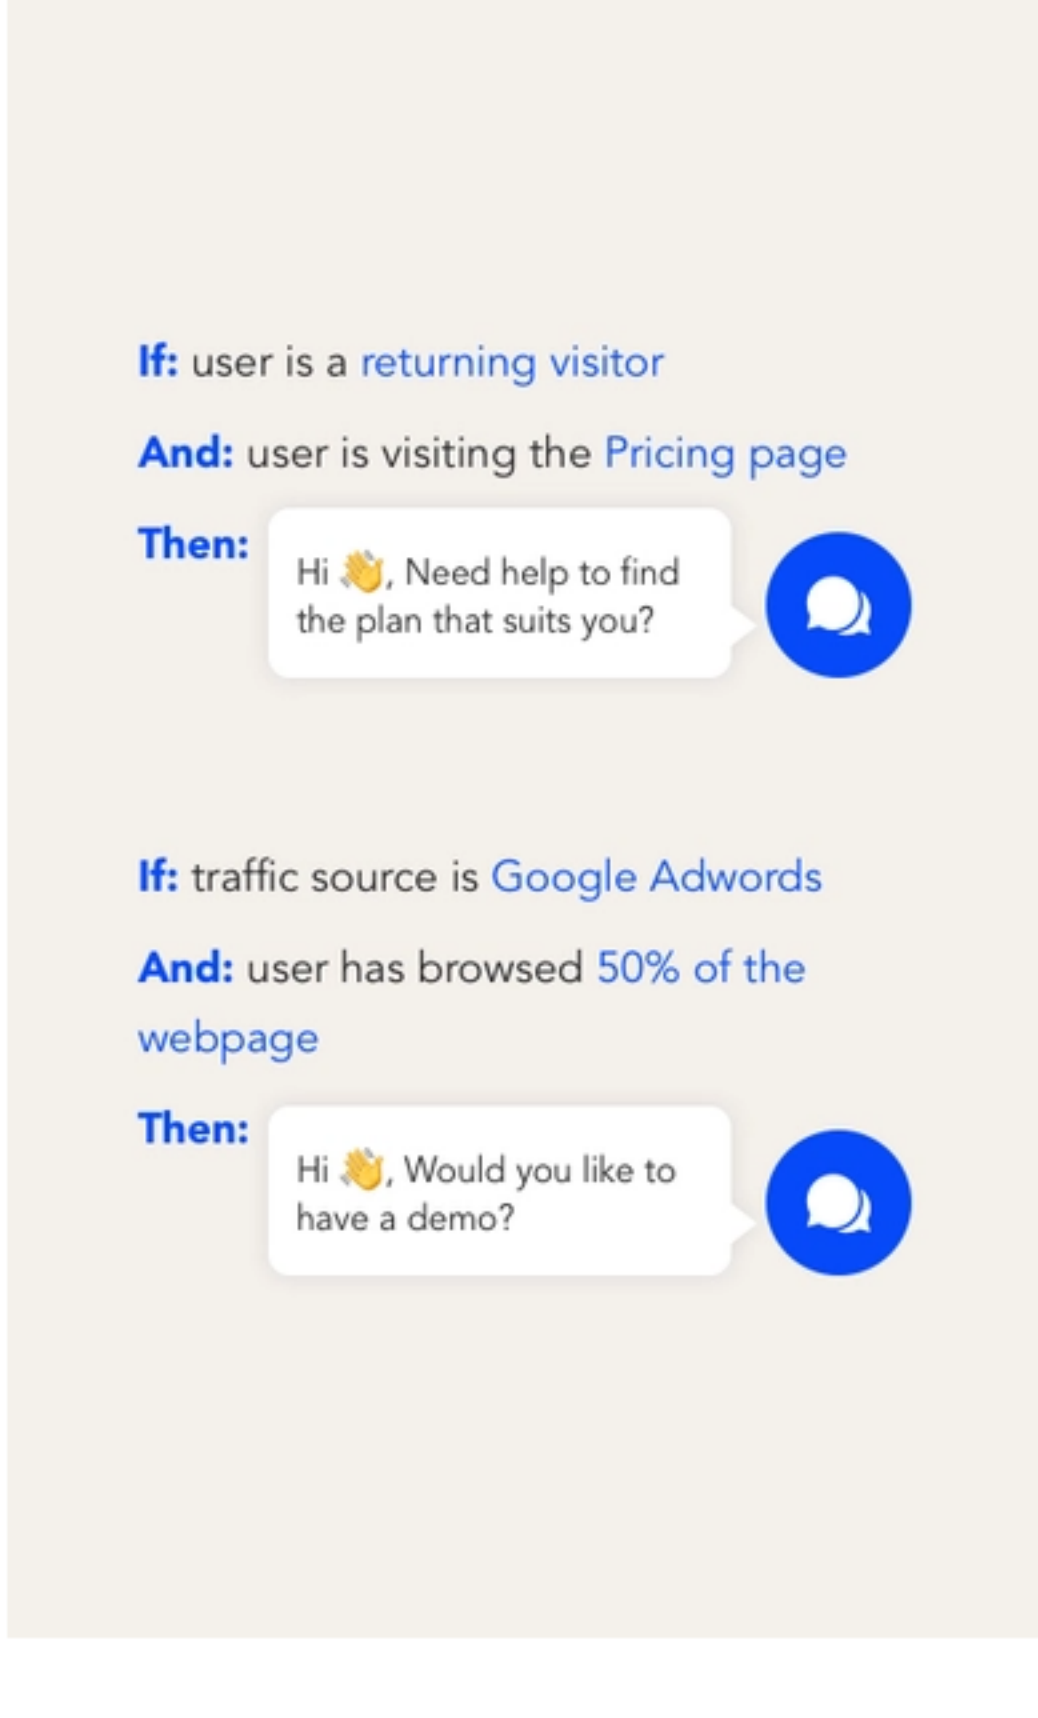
If: user is a returning visitor

And: user is visiting the Pricing page

Then: Hi 👋, Need help to find the plan that suits you?

If: traffic source is Google Adwords

And: user has browsed 50% of the webpage

Then: Hi 👋, Would you like to have a demo?